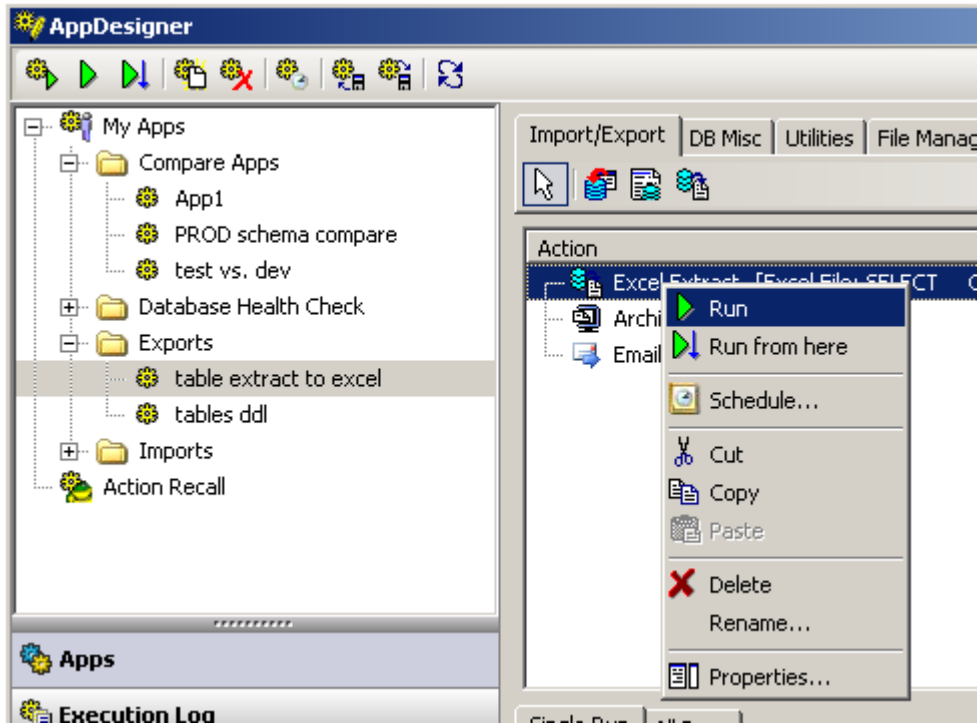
AppDesigner

My Apps
Compare Apps
App1
PROD schema compare
test vs. dev
Database Health Check
Exports
table extract to excel
tables ddl
Imports
Action Recall

Apps
Execution Log

Import/Export | DB Misc | Utilities | File Manag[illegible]

Action
Excel Extract [Excel File; SELECT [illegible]
Archi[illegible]
Email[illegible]

Run
Run from here
Schedule...
Cut
Copy
Paste
Delete
Rename...
Properties...

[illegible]